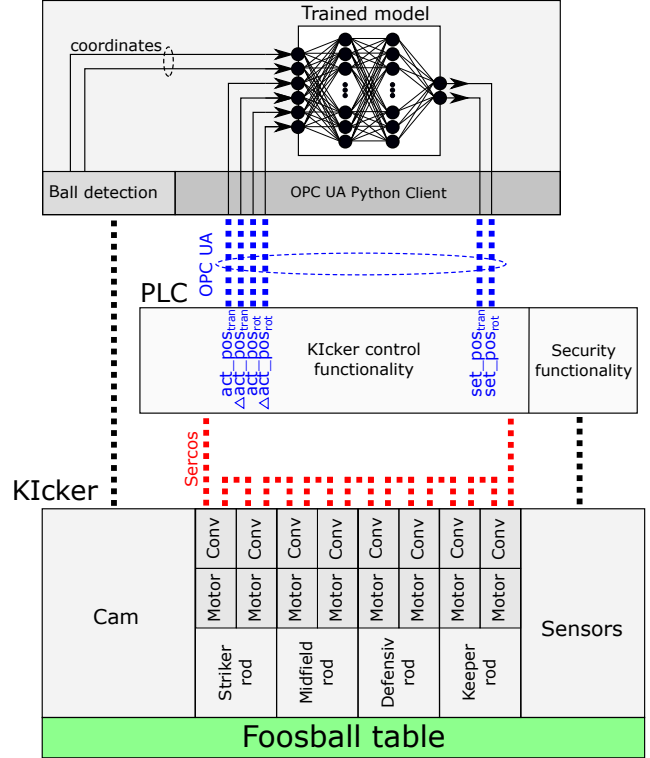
Trained model

coordinates

Ball detection

OPC UA Python Client

OPC UA

PLC

$act\_pos_{tran}$
$act\_pos_{rot}$
$\Delta act\_pos_{tran}$
$\Delta act\_pos_{rot}$

KIcker control functionality

$set\_pos_{tran}$
$set\_pos_{rot}$

Security functionality

Sercos

KIcker

Cam

Conv Conv Conv Conv Conv Conv Conv Conv

Motor Motor Motor Motor Motor Motor Motor Motor

Striker rod

Midfield rod

Defensiv rod

Keeper rod

Sensors

Foosball table